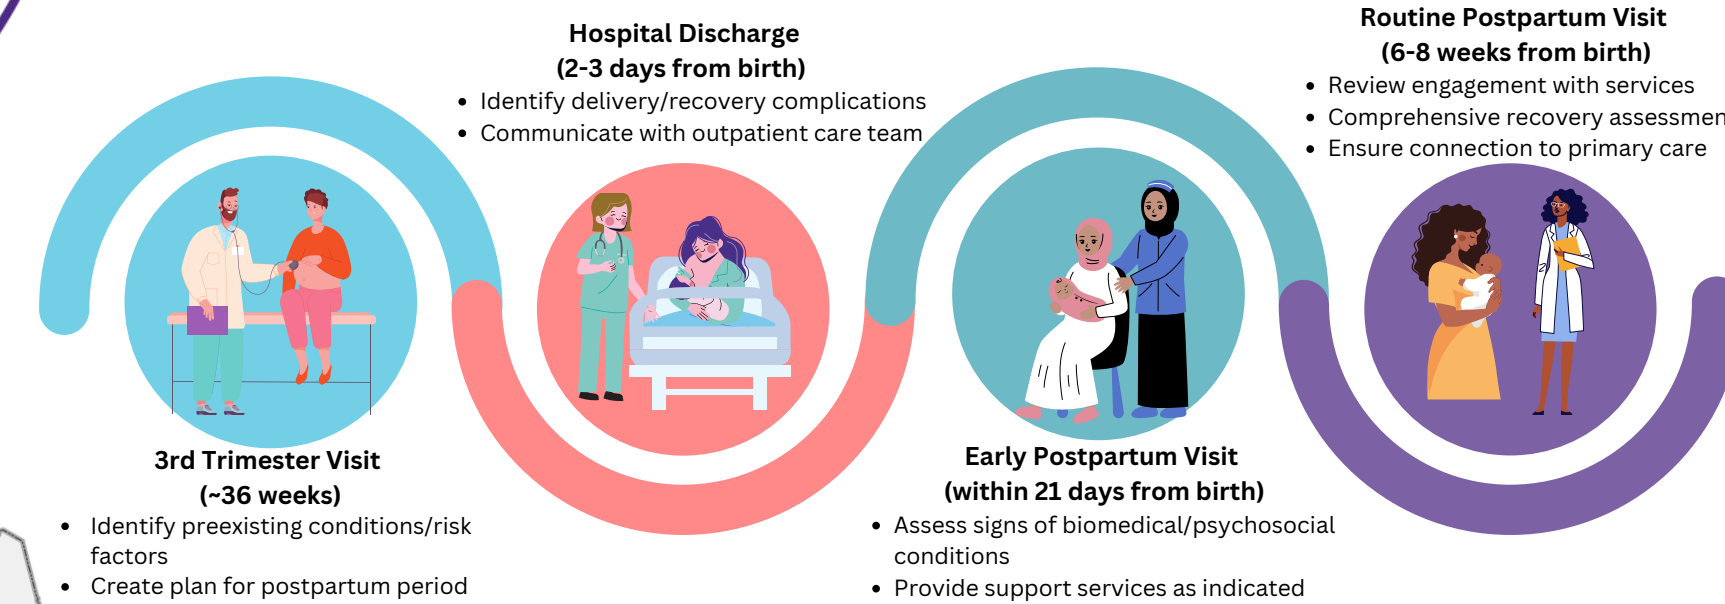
Hospital Discharge
(2-3 days from birth)

- Identify delivery/recovery complications
- Communicate with outpatient care team

Routine Postpartum Visit
(6-8 weeks from birth)

- Review engagement with services
- Comprehensive recovery assessmen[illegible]
- Ensure connection to primary care

3rd Trimester Visit
(~36 weeks)

- Identify preexisting conditions/risk factors
- Create plan for postpartum period

Early Postpartum Visit
(within 21 days from birth)

- Assess signs of biomedical/psychosocial conditions
- Provide support services as indicated